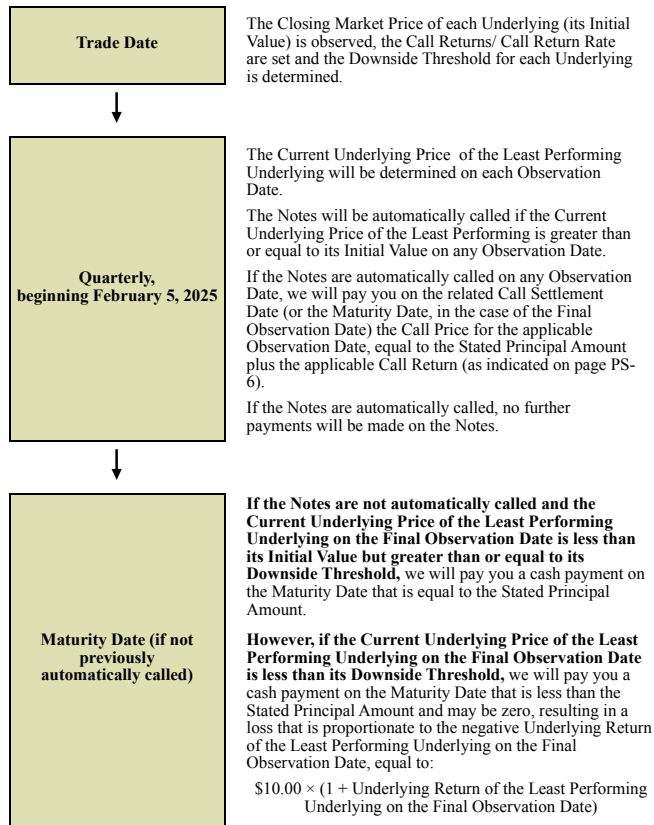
Trade Date

The Closing Market Price of each Underlying (its Initial Value) is observed, the Call Returns/ Call Return Rate are set and the Downside Threshold for each Underlying is determined.

Quarterly, beginning February 5, 2025

The Current Underlying Price of the Least Performing Underlying will be determined on each Observation Date.

The Notes will be automatically called if the Current Underlying Price of the Least Performing is greater than or equal to its Initial Value on any Observation Date.

If the Notes are automatically called on any Observation Date, we will pay you on the related Call Settlement Date (or the Maturity Date, in the case of the Final Observation Date) the Call Price for the applicable Observation Date, equal to the Stated Principal Amount plus the applicable Call Return (as indicated on page PS-6).

If the Notes are automatically called, no further payments will be made on the Notes.

Maturity Date (if not previously automatically called)

**If the Notes are not automatically called and the Current Underlying Price of the Least Performing Underlying on the Final Observation Date is less than its Initial Value but greater than or equal to its Downside Threshold,** we will pay you a cash payment on the Maturity Date that is equal to the Stated Principal Amount.

**However, if the Current Underlying Price of the Least Performing Underlying on the Final Observation Date is less than its Downside Threshold,** we will pay you a cash payment on the Maturity Date that is less than the Stated Principal Amount and may be zero, resulting in a loss that is proportionate to the negative Underlying Return of the Least Performing Underlying on the Final Observation Date, equal to:

$\$10.00 \times$ (1 + Underlying Return of the Least Performing Underlying on the Final Observation Date)